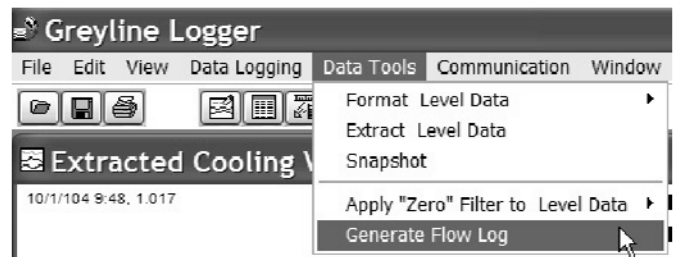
Greyline Logger

File Edit View Data Logging Data Tools Communication Window

Format Level Data
Extract Level Data
Snapshot

Apply "Zero" Filter to Level Data
Generate Flow Log

Extracted Cooling V

10/1/104 9:48, 1.017